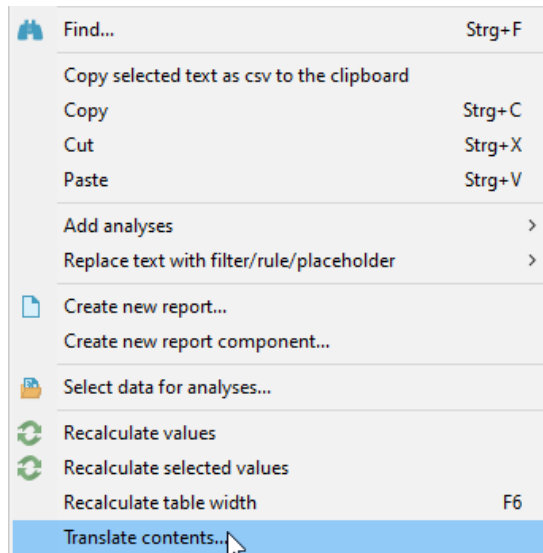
Find... Strg+F

Copy selected text as csv to the clipboard
Copy Strg+C
Cut Strg+X
Paste Strg+V

Add analyses >
Replace text with filter/rule/placeholder >

Create new report...
Create new report component...

Select data for analyses...

Recalculate values
Recalculate selected values
Recalculate table width F6
Translate contents...